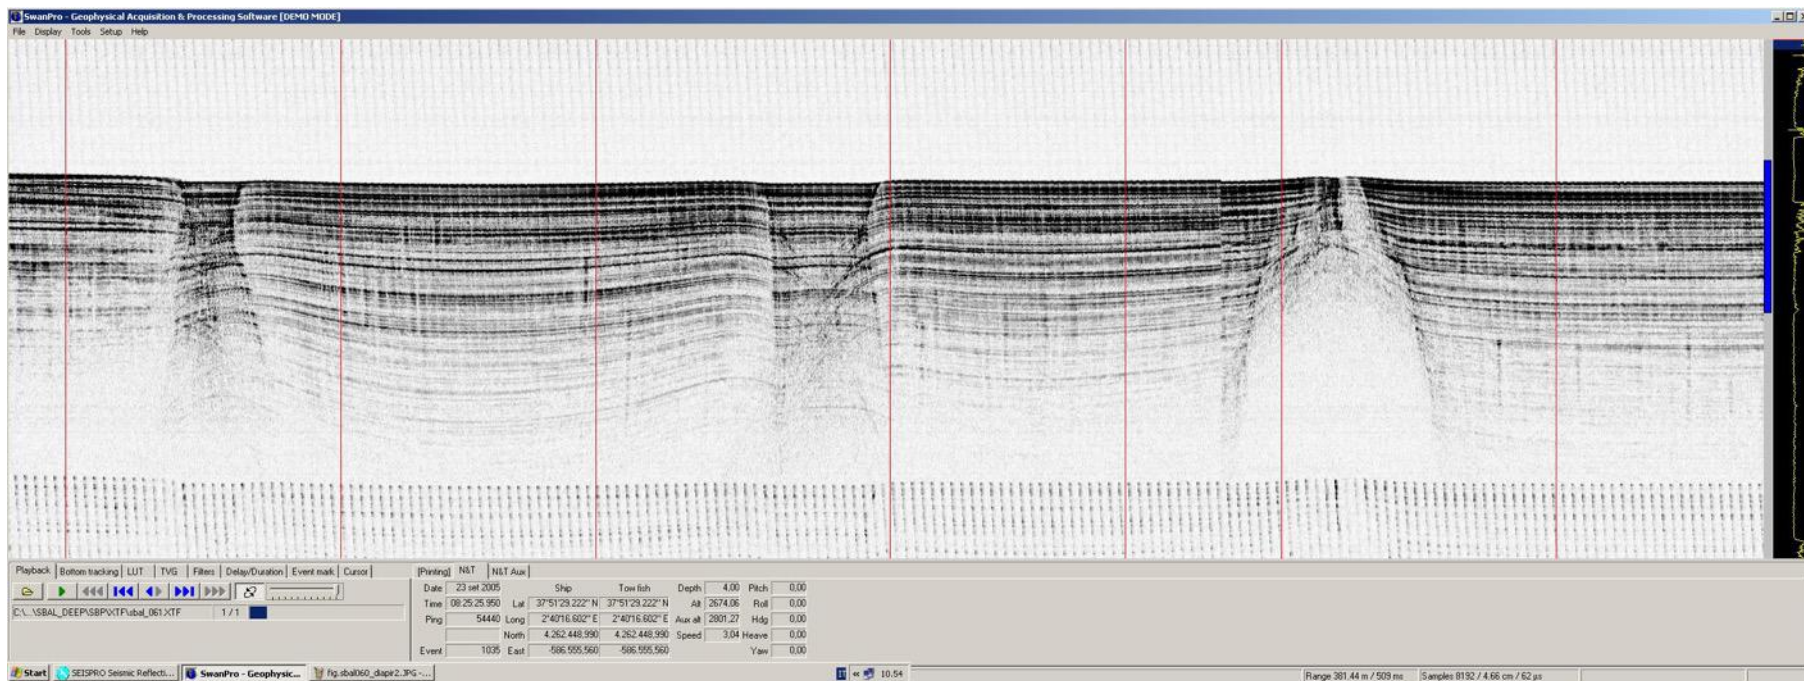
SwanPro - Geophysical Acquisition & Processing Software [DEMO MODE]

File Display Tools Setup Help

Playback | Bottom tracking | LUT | TVG | Filters | Delay/Duration | Event mark | Cursor

C:\...\SBAL_DEEP\SBP\XTF\sbal_061.XTF 1 / 1

[Printing] N&T | N&T Aux

| Date | 23 set 2005 | | Ship | Tow fish | Depth | 4,00 | Pitch | 0,00 |
|---|---|---|---|---|---|---|---|---|
| Time | 08:25:25.950 | Lat | 37°51'29.222" N | 37°51'29.222" N | Alt | 2674,06 | Roll | 0,00 |
| Ping | 54440 | Long | 2°40'16.602" E | 2°40'16.602" E | Aux alt | 2801,27 | Hdg | 0,00 |
| | | North | 4.262.448,990 | 4.262.448,990 | Speed | 3,04 | Heave | 0,00 |
| Event | 1035 | East | -586.555,560 | -586.555,560 | | | Yaw | 0,00 |

Start | SEISPRO Seismic Reflecti... | SwanPro - Geophysic... | fig.sbal060_diapir2.JPG -... | 10.54

Range 381,44 m / 509 ms | Samples 8192 / 4,66 cm / 62 µs